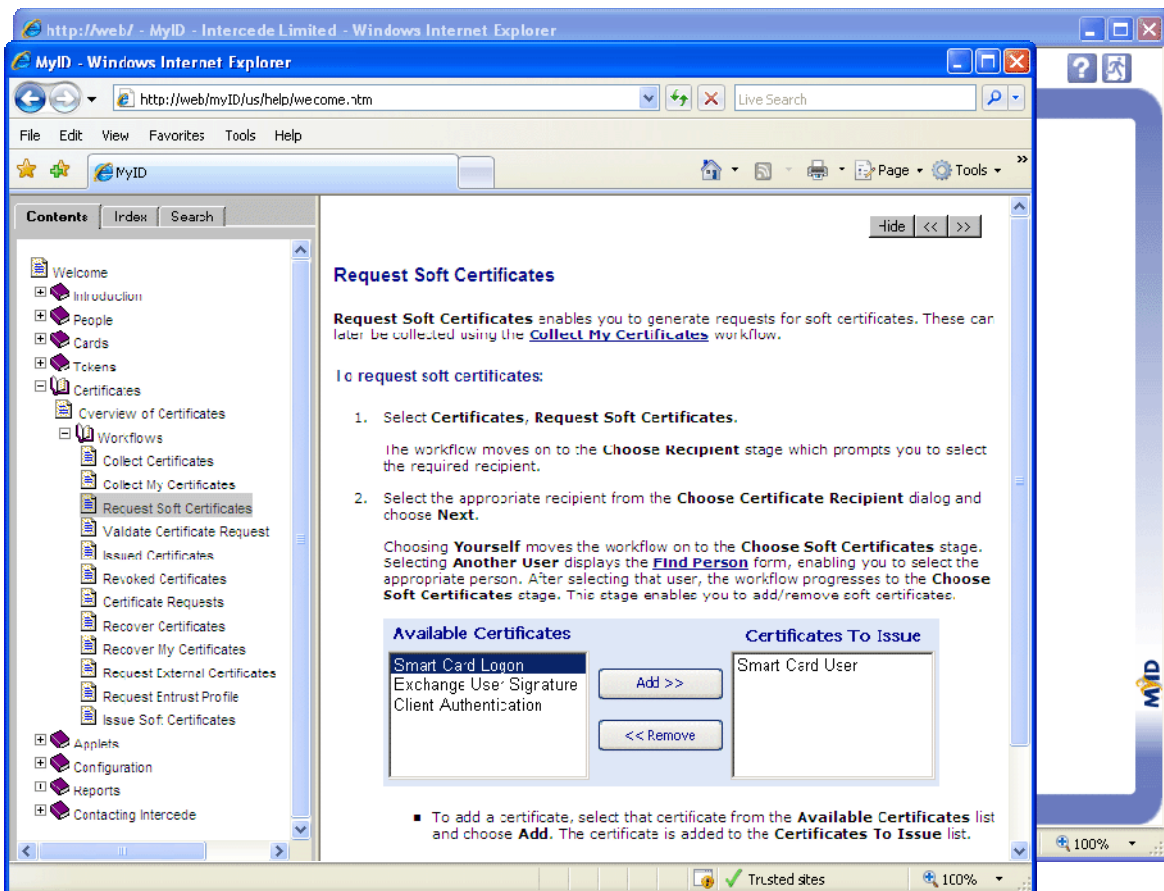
http://web/ - MyID - Intercede Limited - Windows Internet Explorer

MyID - Windows Internet Explorer

http://web/myID/us/help/wecome.htm

Live Search

File Edit View Favorites Tools Help

MyID

Page Tools

Contents Index Search

Welcome
Introduction
People
Cards
Tokens
Certificates
Overview of Certificates
Workflows
Collect Certificates
Collect My Certificates
Request Soft Certificates
Validate Certificate Request
Issued Certificates
Revoked Certificates
Certificate Requests
Recover Certificates
Recover My Certificates
Request External Certificates
Request Entrust Profile
Issue Soft Certificates
Applets
Configuration
Reports
Contacting Intercede

Hide << >>

Request Soft Certificates

**Request Soft Certificates** enables you to generate requests for soft certificates. These can later be collected using the Collect My Certificates workflow.

To request soft certificates:

1. Select **Certificates**, **Request Soft Certificates**.

The workflow moves on to the **Choose Recipient** stage which prompts you to select the required recipient.

2. Select the appropriate recipient from the **Choose Certificate Recipient** dialog and choose **Next**.

Choosing **Yourself** moves the workflow on to the **Choose Soft Certificates** stage. Selecting **Another User** displays the Find Person form, enabling you to select the appropriate person. After selecting that user, the workflow progresses to the **Choose Soft Certificates** stage. This stage enables you to add/remove soft certificates.

Available Certificates
Smart Card Logon
Exchange User Signature
Client Authentication

Add >>
<< Remove

Certificates To Issue
Smart Card User

- To add a certificate, select that certificate from the **Available Certificates** list and choose **Add**. The certificate is added to the **Certificates To Issue** list.

Trusted sites
100%
100%
MyID